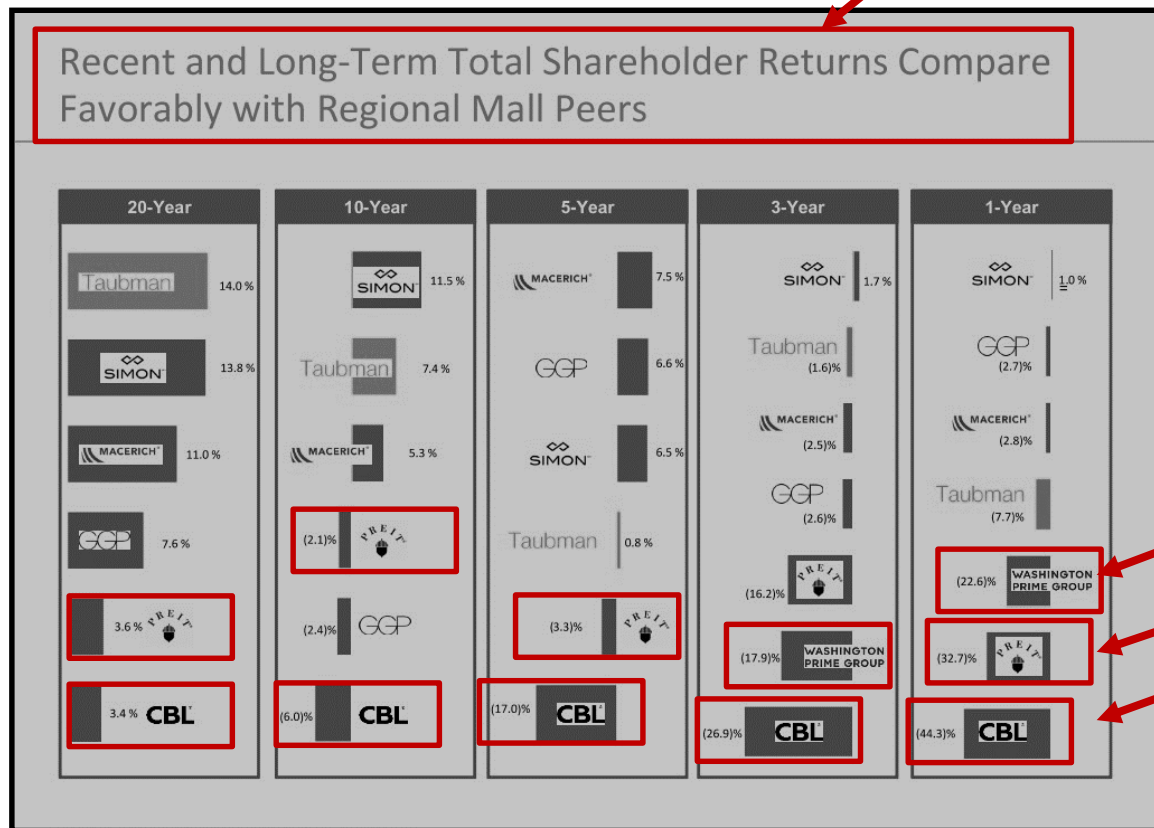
Recent and Long-Term Total Shareholder Returns Compare Favorably with Regional Mall Peers

20-Year

Taubman 14.0 %

SIMON 13.8 %

MACERICH 11.0 %

GGP 7.6 %

3.6 % PREIT

3.4 % CBL

10-Year

SIMON 11.5 %

Taubman 7.4 %

MACERICH 5.3 %

(2.1)% PREIT

(2.4)% GGP

(6.0)% CBL

5-Year

MACERICH 7.5 %

GGP 6.6 %

SIMON 6.5 %

Taubman 0.8 %

(3.3)% PREIT

(17.0)% CBL

3-Year

SIMON 1.7 %

Taubman (1.6)%

MACERICH (2.5)%

GGP (2.6)%

(16.2)% PREIT

(17.9)% WASHINGTON PRIME GROUP

(26.9)% CBL

1-Year

SIMON 1.0 %

GGP (2.7)%

MACERICH (2.8)%

Taubman (7.7)%

(22.6)% WASHINGTON PRIME GROUP

(32.7)% PREIT

(44.3)% CBL